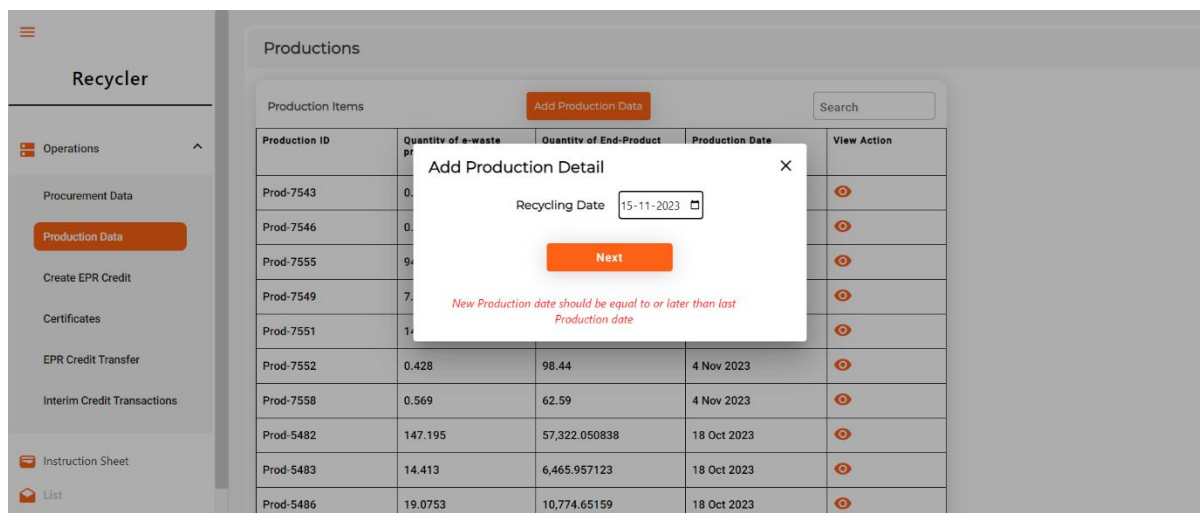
Recycler

Operations

Procurement Data

Production Data

Create EPR Credit

Certificates

EPR Credit Transfer

Interim Credit Transactions

Instruction Sheet

List

Productions

Production Items

Add Production Data

Search

| Production ID | Quantity of e-waste pr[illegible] | Quantity of End-Product | Production Date | View Action |
|---|---|---|---|---|
| Prod-7543 | 0.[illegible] | | | |
| Prod-7546 | 0.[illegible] | | | |
| Prod-7555 | 9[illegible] | | | |
| Prod-7549 | 7.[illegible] | | | |
| Prod-7551 | 1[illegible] | | | |
| Prod-7552 | 0.428 | 98.44 | 4 Nov 2023 | |
| Prod-7558 | 0.569 | 62.59 | 4 Nov 2023 | |
| Prod-5482 | 147.195 | 57,322.050838 | 18 Oct 2023 | |
| Prod-5483 | 14.413 | 6,465.957123 | 18 Oct 2023 | |
| Prod-5486 | 19.0753 | 10,774.65159 | 18 Oct 2023 | |

Add Production Detail

×

Recycling Date 15-11-2023

Next

New Production date should be equal to or later than last Production date